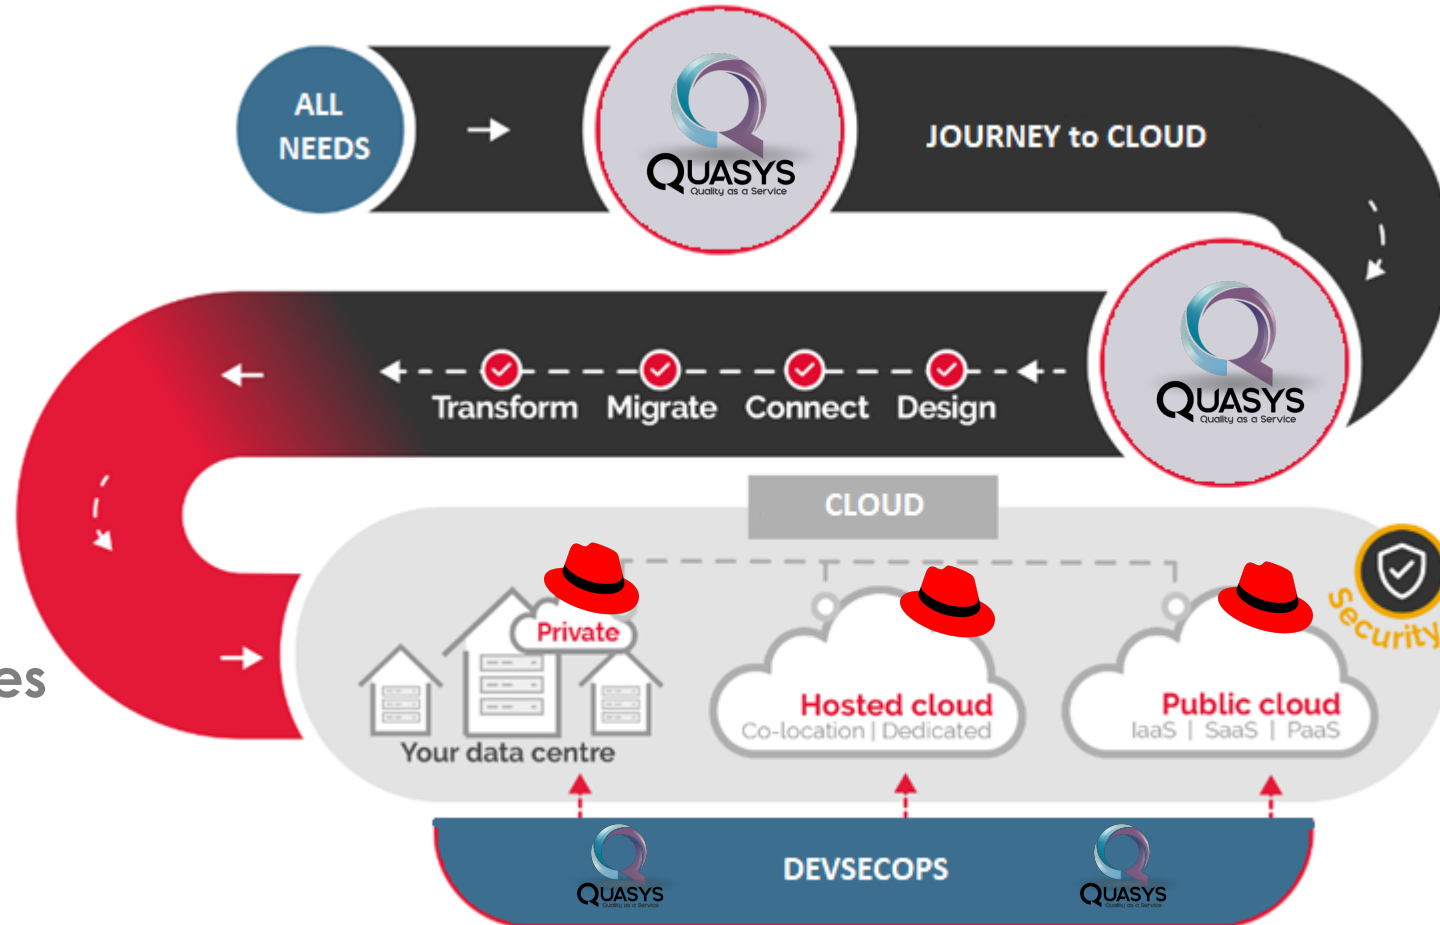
ALL NEEDS

QUASYS
Quality as a Service

JOURNEY to CLOUD

QUASYS
Quality as a Service

Transform Migrate Connect Design

CLOUD

Private

Your data centre

Hosted cloud
Co-location | Dedicated

Public cloud
IaaS | SaaS | PaaS

Security

es

QUASYS
Quality as a Service

DEVSECOPS

QUASYS
Quality as a Service